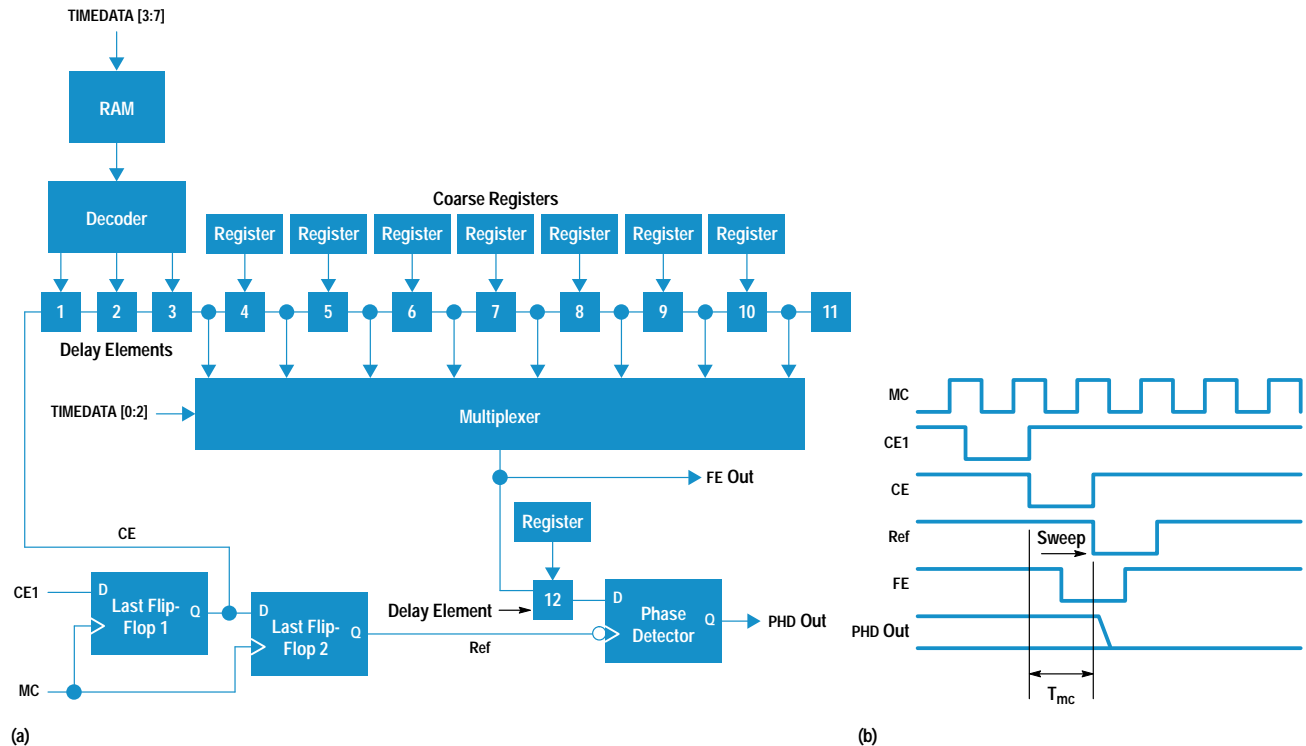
TIMEDATA [3:7]

RAM

Decoder

Coarse Registers

Register Register Register Register Register Register Register

1 2 3 4 5 6 7 8 9 10 11

Delay Elements

TIMEDATA [0:2]

Multiplexer

FE Out

CE

Register

CE1

D Last Flip-Flop 1 Q

D Last Flip-Flop 2 Q

Delay Element

12

D Phase Detector Q

PHD Out

Ref

MC

(a)

MC
CE1
CE
Ref
Sweep
FE
PHD Out
$T_{mc}$

(b)